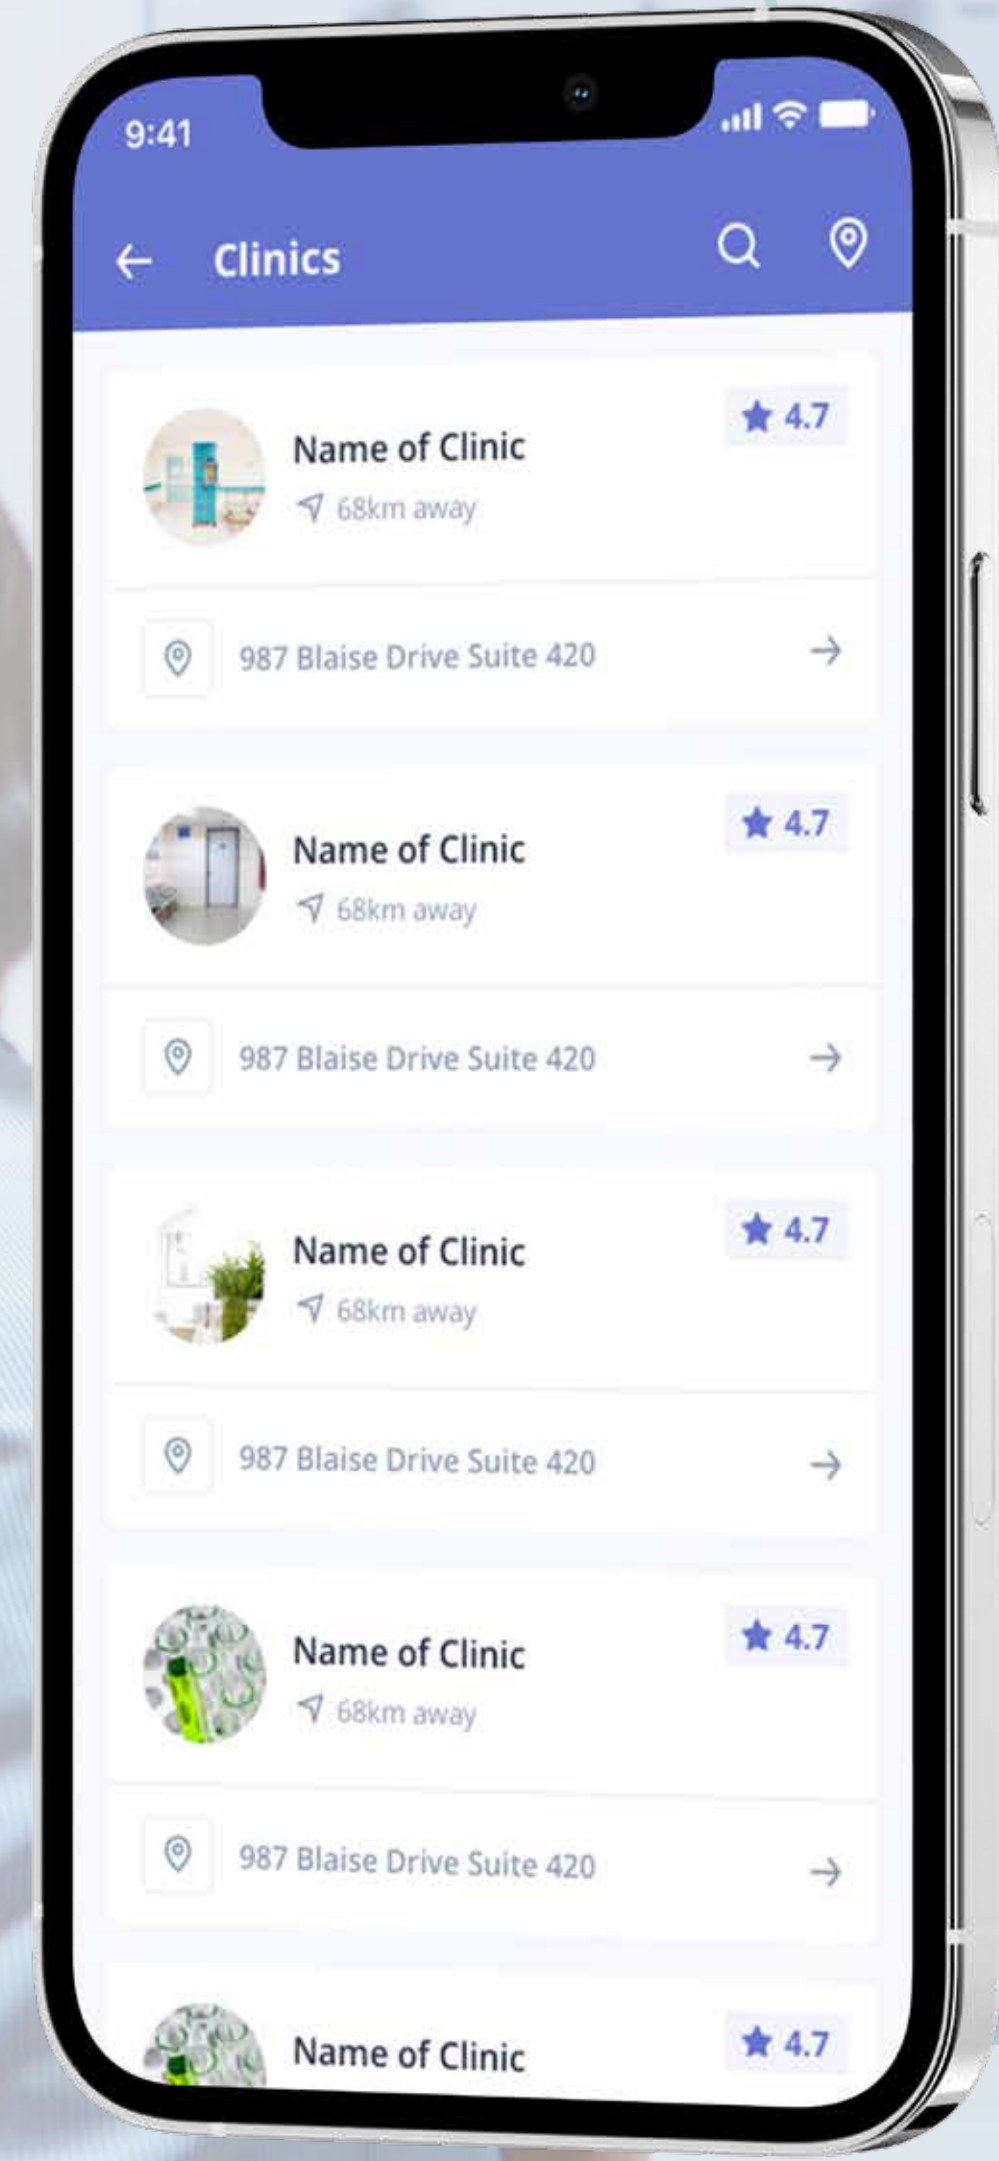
9:41

Clinics

Name of Clinic
68km away
4.7
987 Blaise Drive Suite 420

Name of Clinic
68km away
4.7
987 Blaise Drive Suite 420

Name of Clinic
68km away
4.7
987 Blaise Drive Suite 420

Name of Clinic
68km away
4.7
987 Blaise Drive Suite 420

Name of Clinic
4.7